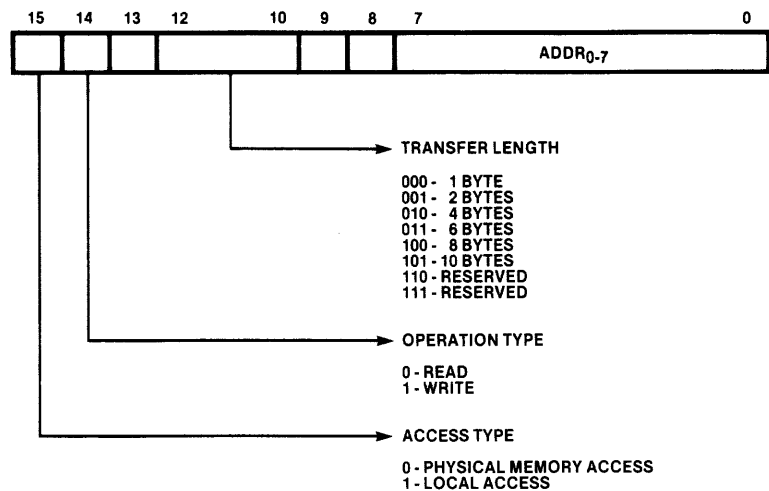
15 14 13 12 10 9 8 7 0

$ADDR_{0-7}$

TRANSFER LENGTH

000 - 1 BYTE
001 - 2 BYTES
010 - 4 BYTES
011 - 6 BYTES
100 - 8 BYTES
101 - 10 BYTES
110 - RESERVED
111 - RESERVED

OPERATION TYPE

0 - READ
1 - WRITE

ACCESS TYPE

0 - PHYSICAL MEMORY ACCESS
1 - LOCAL ACCESS